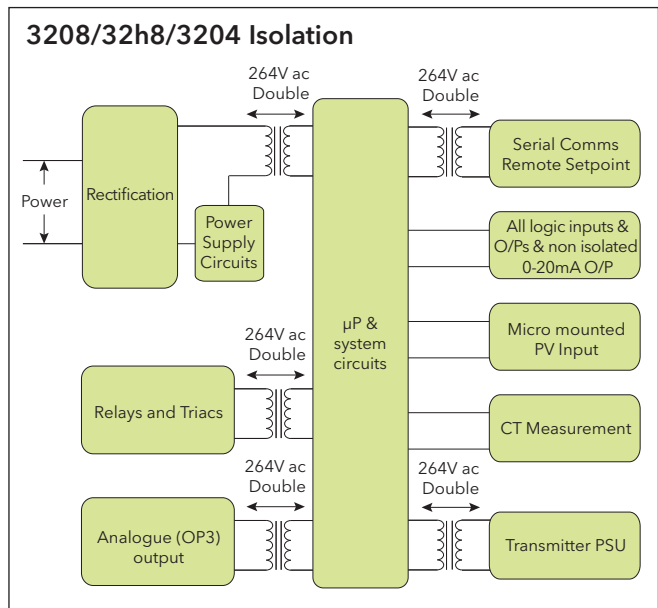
3208/32h8/3204 Isolation

264V ac Double

264V ac Double

Power

Rectification

Power Supply Circuits

Serial Comms Remote Setpoint

All logic inputs & O/Ps & non isolated 0-20mA O/P

µP & system circuits

264V ac Double

Micro mounted PV Input

Relays and Triacs

CT Measurement

264V ac Double

264V ac Double

Analogue (OP3) output

Transmitter PSU